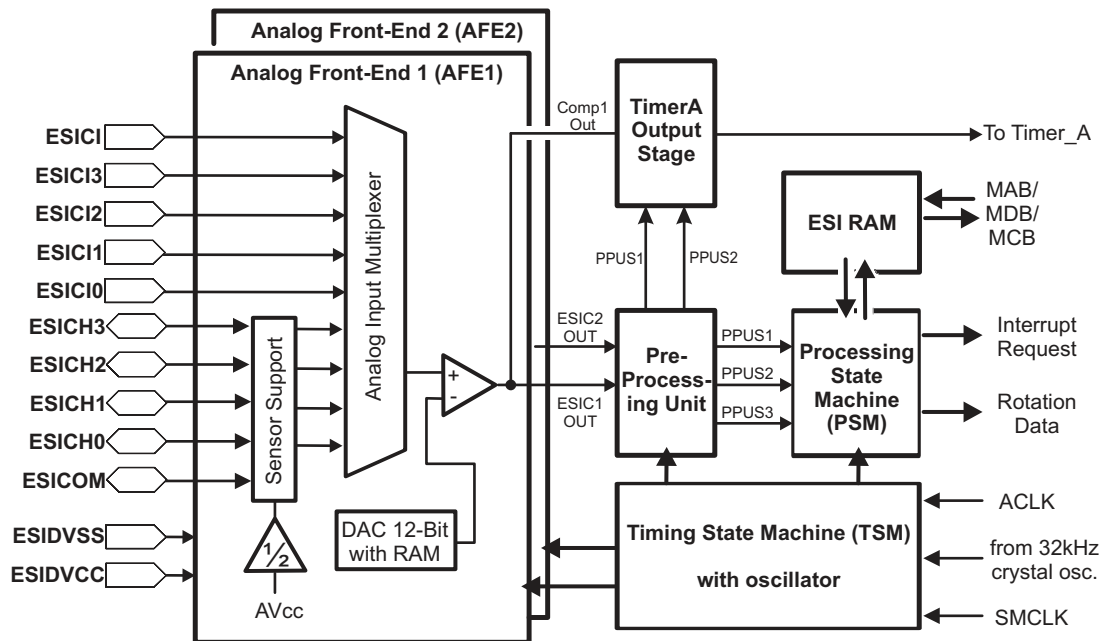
Analog Front-End 2 (AFE2)

Analog Front-End 1 (AFE1)

ESICI
ESICI3
ESICI2
ESICI1
ESICI0
ESICH3
ESICH2
ESICH1
ESICH0
ESICOM
ESIDVSS
ESIDVCC

Sensor Support

Analog Input Multiplexer

+
-

$\frac{1}{2}$

AVcc

DAC 12-Bit with RAM

Comp1 Out

TimerA Output Stage

To Timer_A

PPUS1
PPUS2

ESIC2 OUT
ESIC1 OUT

Pre-Processing Unit

PPUS1
PPUS2
PPUS3

ESI RAM

MAB/ MDB/ MCB

Processing State Machine (PSM)

Interrupt Request

Rotation Data

Timing State Machine (TSM)

with oscillator

ACLK

from 32kHz crystal osc.

SMCLK